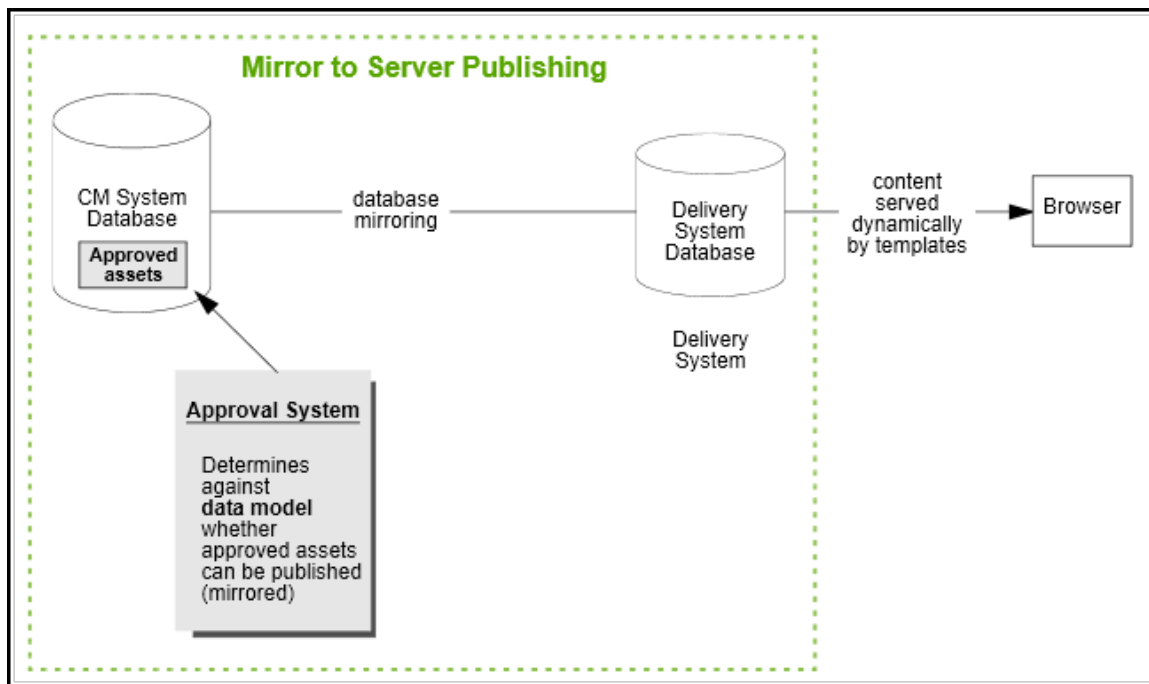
Mirror to Server Publishing

CM System Database

Approved assets

database mirroring

Delivery System Database

content served dynamically by templates

Browser

Delivery System

Approval System

Determines against **data model** whether approved assets can be published (mirrored)